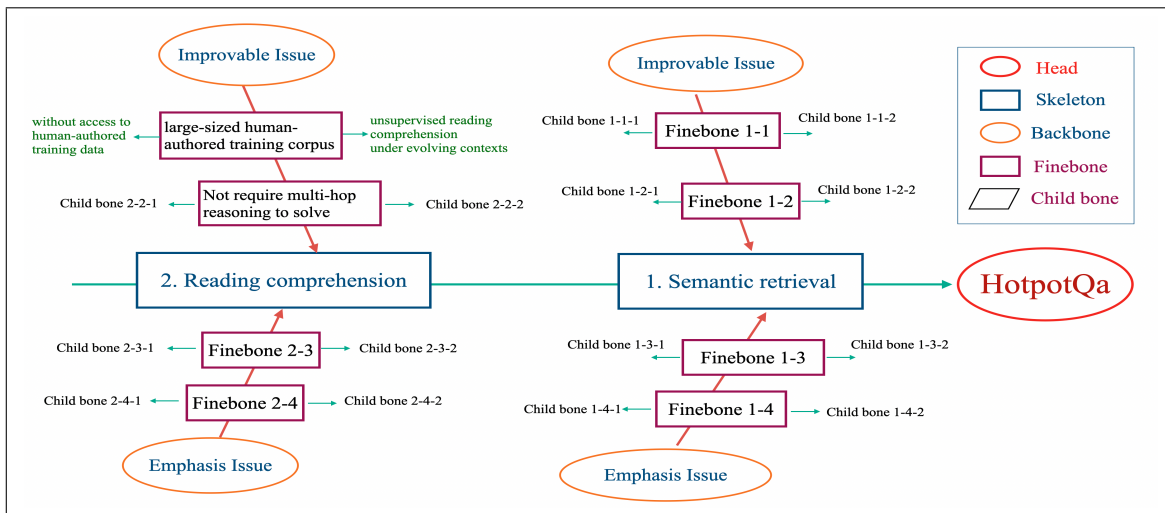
Improvable Issue

without access to human-authored training data

large-sized human-authored training corpus

unsupervised reading comprehension under evolving contexts

Child bone 2-2-1

Not require multi-hop reasoning to solve

Child bone 2-2-2

Improvable Issue

Child bone 1-1-1

Finebone 1-1

Child bone 1-1-2

Child bone 1-2-1

Finebone 1-2

Child bone 1-2-2

Head

Skeleton

Backbone

Finebone

Child bone

2. Reading comprehension

1. Semantic retrieval

HotpotQa

Child bone 2-3-1

Finebone 2-3

Child bone 2-3-2

Child bone 2-4-1

Finebone 2-4

Child bone 2-4-2

Emphasis Issue

Child bone 1-3-1

Finebone 1-3

Child bone 1-3-2

Child bone 1-4-1

Finebone 1-4

Child bone 1-4-2

Emphasis Issue